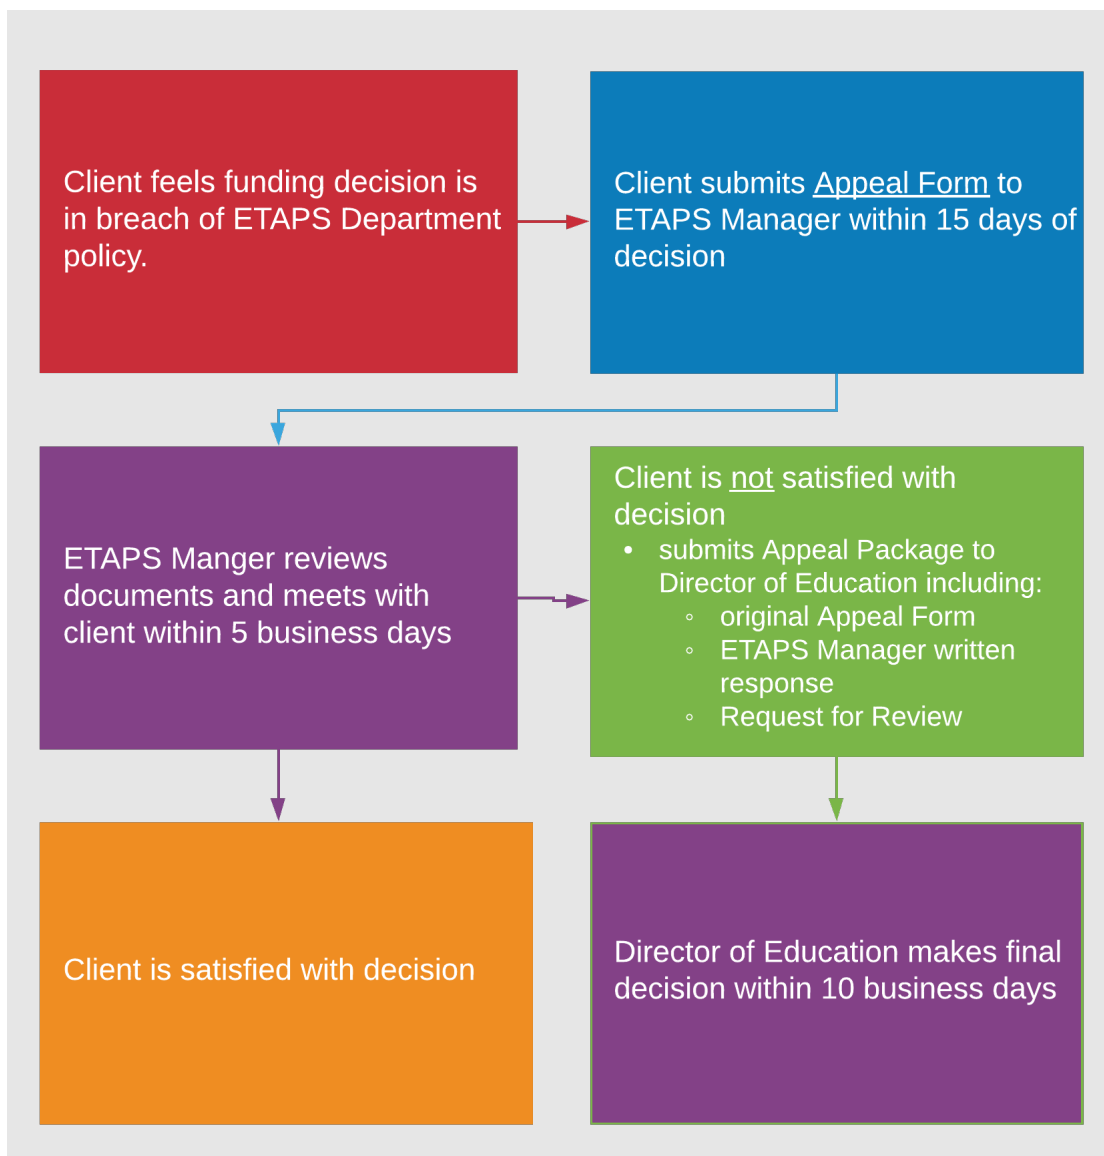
Client feels funding decision is in breach of ETAPS Department policy.

Client submits Appeal Form to ETAPS Manager within 15 days of decision

ETAPS Manger reviews documents and meets with client within 5 business days

Client is not satisfied with decision
- submits Appeal Package to Director of Education including:
  - original Appeal Form
  - ETAPS Manager written response
  - Request for Review

Client is satisfied with decision

Director of Education makes final decision within 10 business days